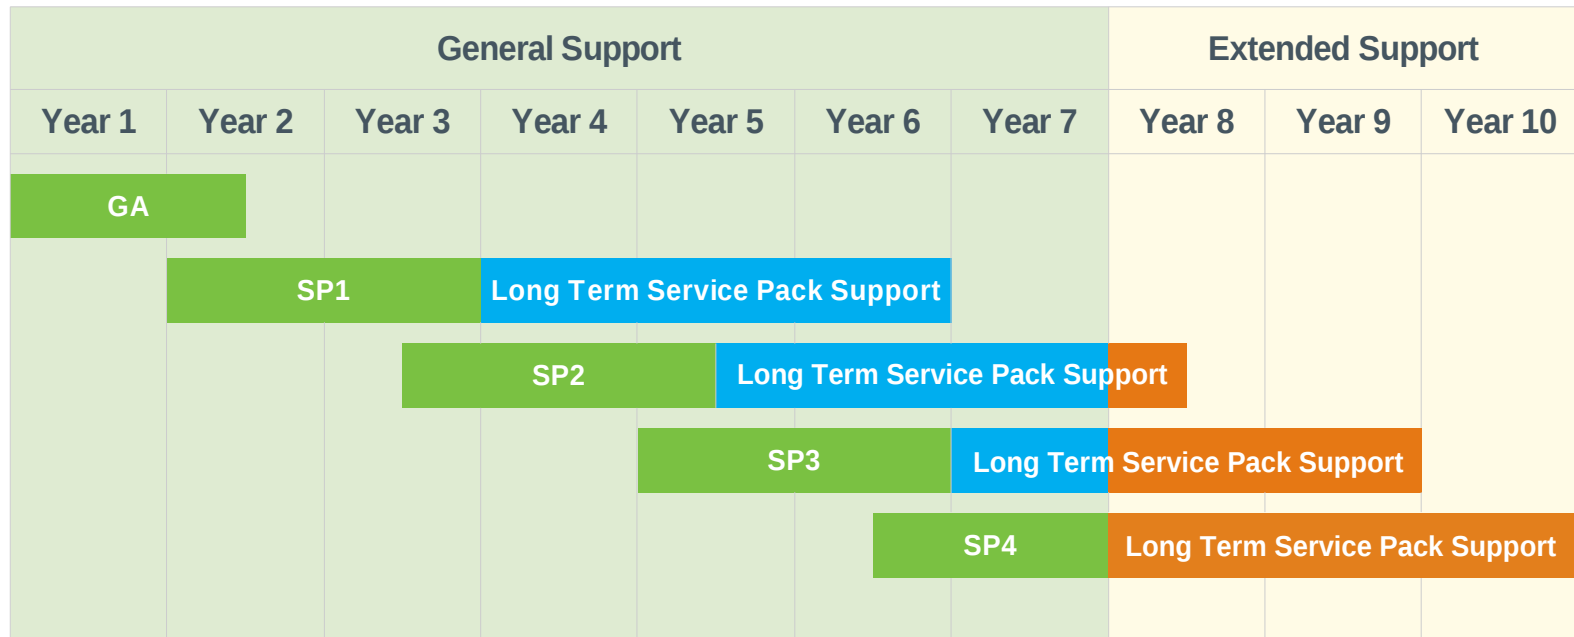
| General Support | | | | | | | Extended Support | | |
|---|---|---|---|---|---|---|---|---|---|
| Year 1 | Year 2 | Year 3 | Year 4 | Year 5 | Year 6 | Year 7 | Year 8 | Year 9 | Year 10 |

GA

SP1 Long Term Service Pack Support

SP2 Long Term Service Pack Support

SP3 Long Term Service Pack Support

SP4 Long Term Service Pack Support